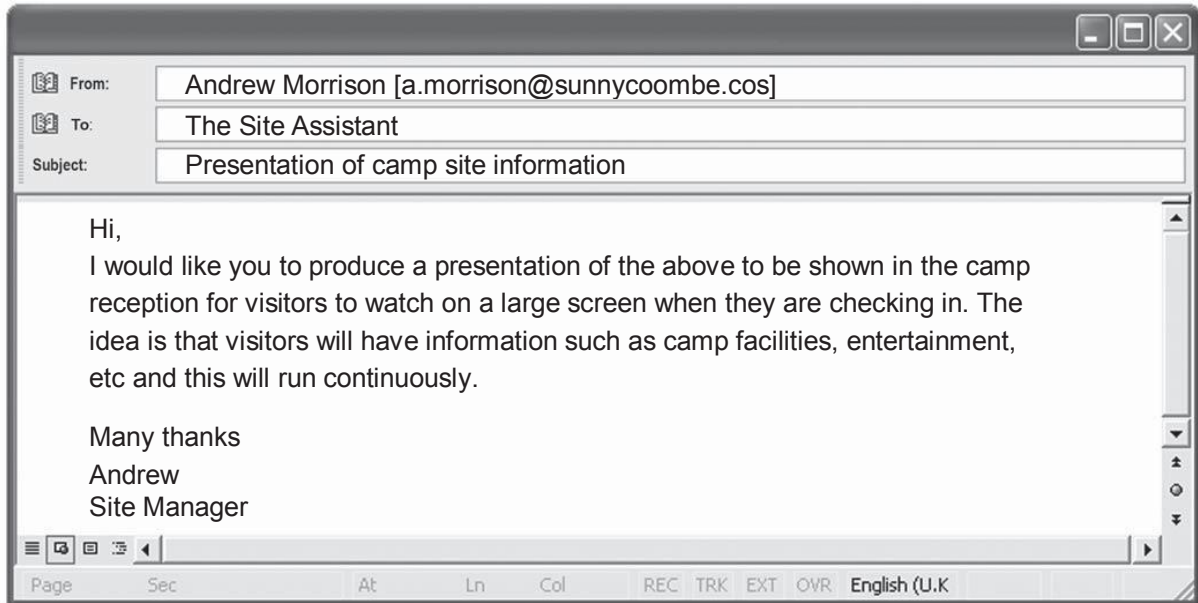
From: Andrew Morrison [a.morrison@sunnycoombe.cos]
To: The Site Assistant
Subject: Presentation of camp site information

Hi,
I would like you to produce a presentation of the above to be shown in the camp reception for visitors to watch on a large screen when they are checking in. The idea is that visitors will have information such as camp facilities, entertainment, etc and this will run continuously.

Many thanks
Andrew
Site Manager

Page Sec At Ln Col REC TRK EXT OVR English (U.K